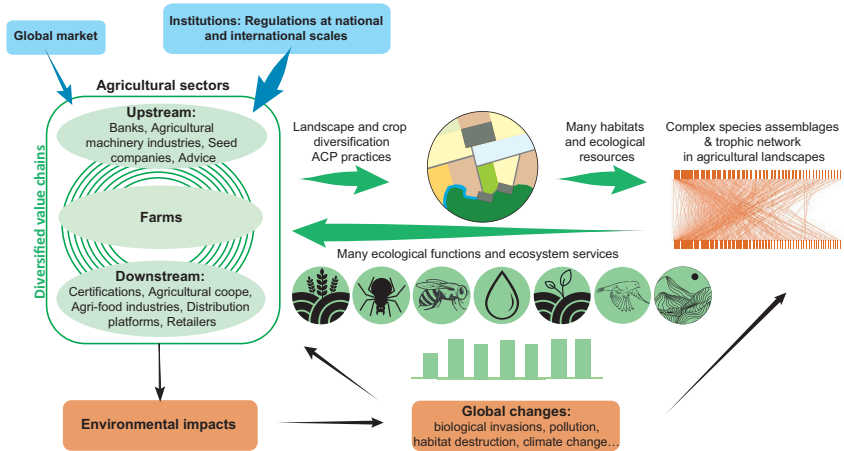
Global market

Institutions: Regulations at national and international scales

Agricultural sectors

Upstream:
Banks, Agricultural machinery industries, Seed companies, Advice

Farms

Downstream:
Certifications, Agricultural coope, Agri-food industries, Distribution platforms, Retailers

Diversified value chains

Landscape and crop diversification
ACP practices

Many habitats and ecological resources

Complex species assemblages & trophic network in agricultural landscapes

Many ecological functions and ecosystem services

Environmental impacts

Global changes:
biological invasions, pollution, habitat destruction, climate change...